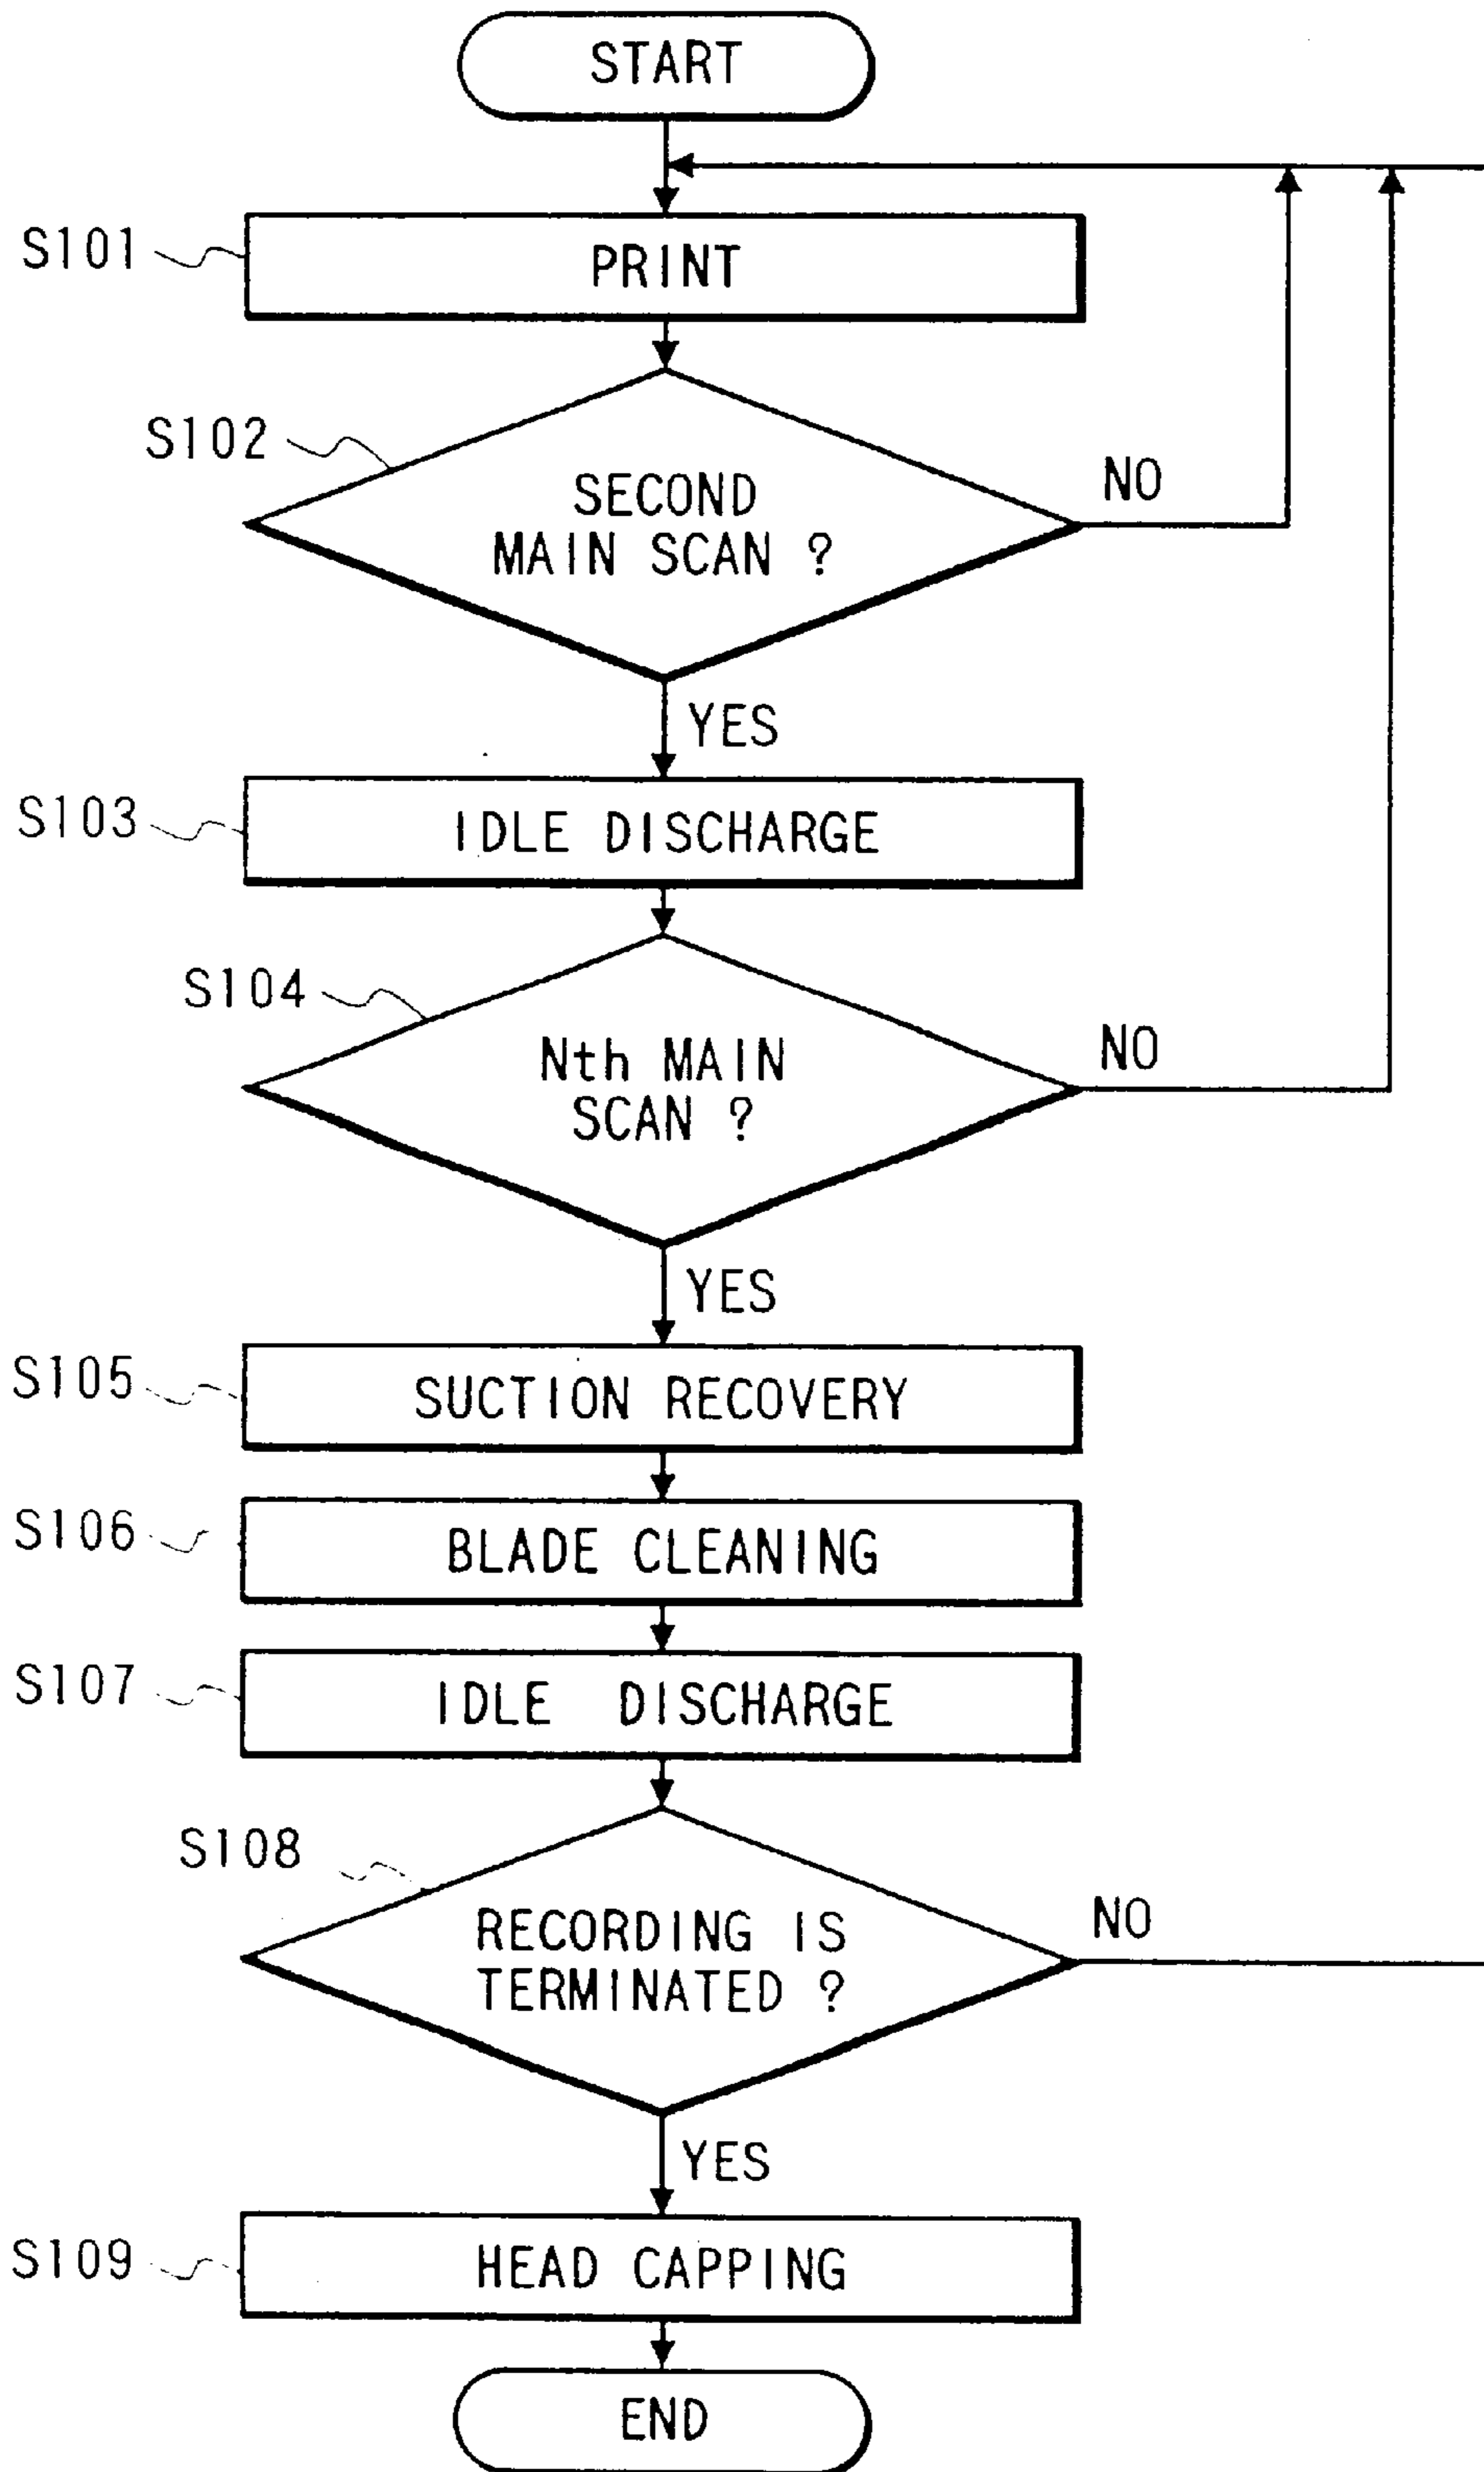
START

S101

PRINT

S102

SECOND MAIN SCAN ?

NO

YES

S103

IDLE DISCHARGE

S104

Nth MAIN SCAN ?

NO

YES

S105

SUCTION RECOVERY

S106

BLADE CLEANING

S107

IDLE DISCHARGE

S108

RECORDING IS TERMINATED ?

NO

YES

S109

HEAD CAPPING

END